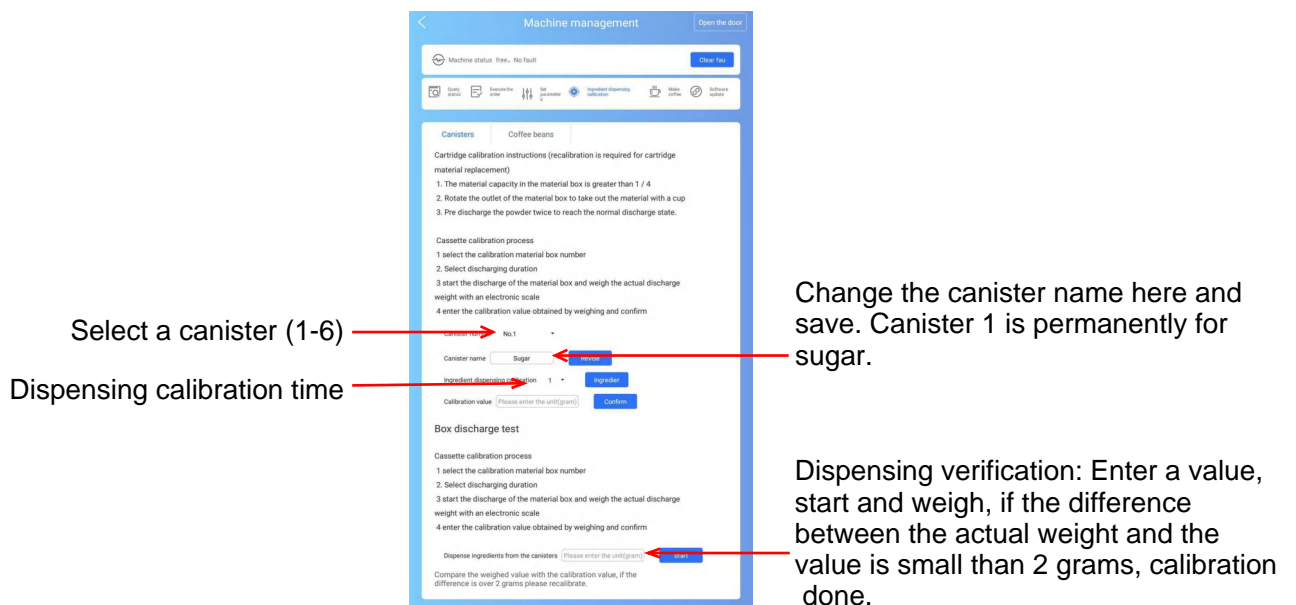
Machine management

Open the door

Machine status free、No fault

Clear fau

Query status

Execute the order

Set parameter

Ingredient dispensing calibration

Make coffee

Software update

Canisters

Coffee beans

Cartridge calibration instructions (recalibration is required for cartridge material replacement)

1. The material capacity in the material box is greater than 1 / 4

2. Rotate the outlet of the material box to take out the material with a cup

3. Pre discharge the powder twice to reach the normal discharge state.

Cassette calibration process

1 select the calibration material box number

2. Select discharging duration

3 start the discharge of the material box and weigh the actual discharge weight with an electronic scale

4 enter the calibration value obtained by weighing and confirm

Select a canister (1-6)

Canister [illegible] No.1

Change the canister name here and save. Canister 1 is permanently for sugar.

Canister name Sugar Revise

Dispensing calibration time

Ingredient dispensing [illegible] 1 Ingredier

Calibration value Please enter the unit(gram) Confirm

Box discharge test

Cassette calibration process

1 select the calibration material box number

2. Select discharging duration

3 start the discharge of the material box and weigh the actual discharge weight with an electronic scale

4 enter the calibration value obtained by weighing and confirm

Dispensing verification: Enter a value, start and weigh, if the difference between the actual weight and the value is small than 2 grams, calibration done.

Dispense ingredients from the canisters Please enter the unit(gram) Start

Compare the weighed value with the calibration value, if the difference is over 2 grams please recalibrate.